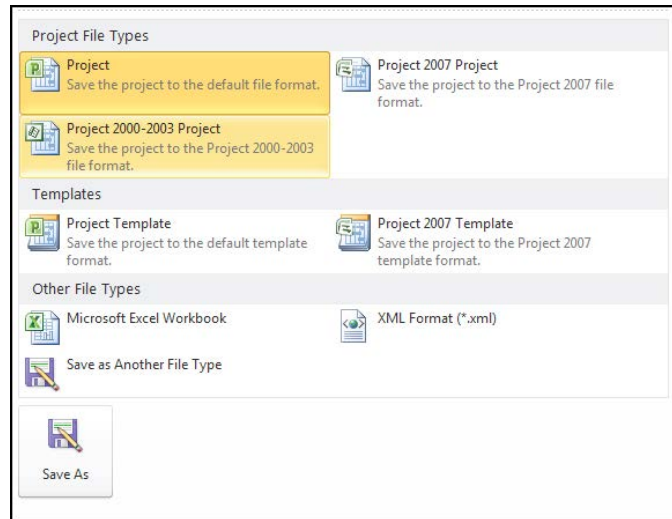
Project File Types

Project
Save the project to the default file format.

Project 2007 Project
Save the project to the Project 2007 file format.

Project 2000-2003 Project
Save the project to the Project 2000-2003 file format.

Templates

Project Template
Save the project to the default template format.

Project 2007 Template
Save the project to the Project 2007 template format.

Other File Types

Microsoft Excel Workbook

XML Format (*.xml)

Save as Another File Type

Save As